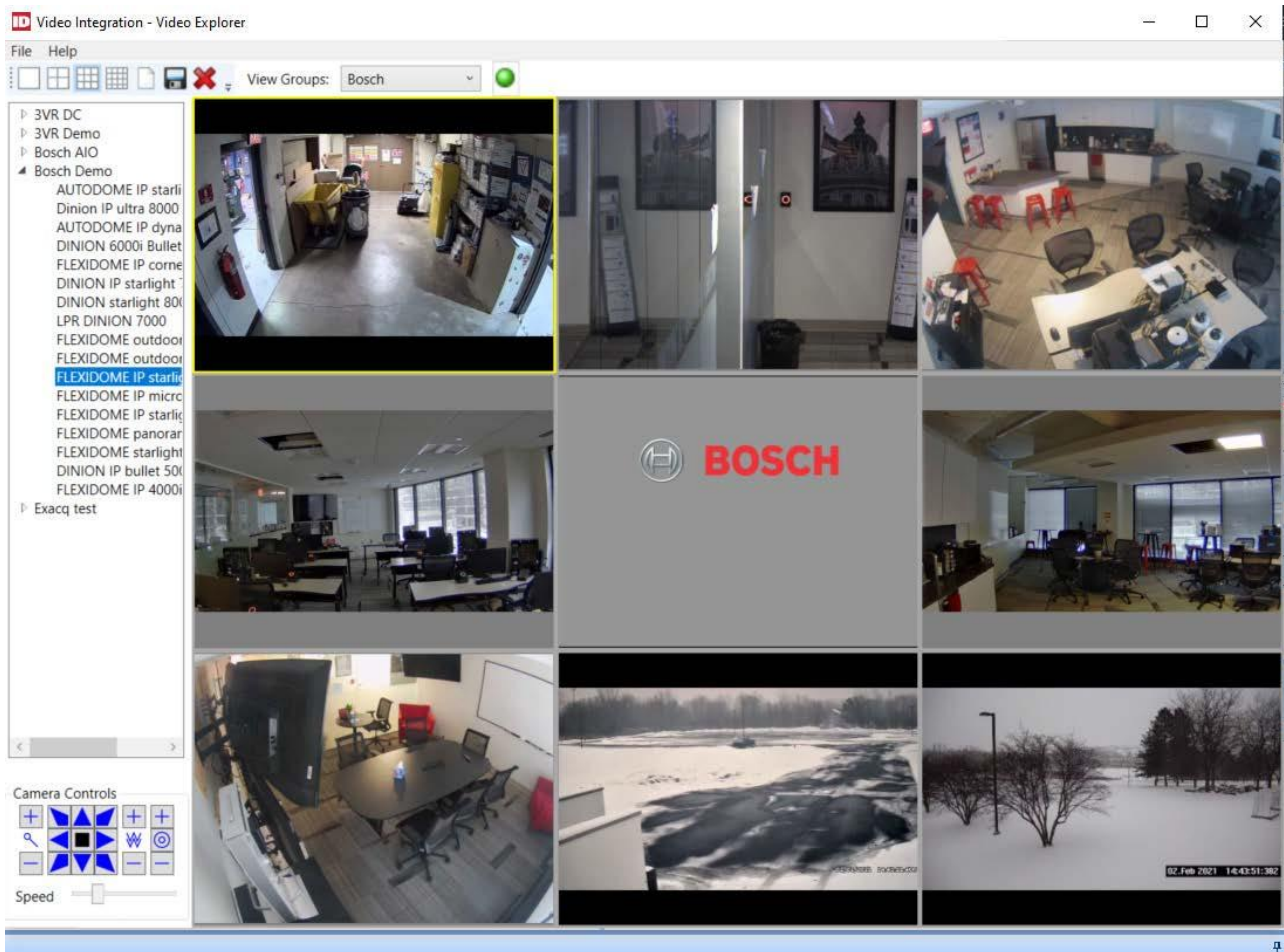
ID Video Integration - Video Explorer

File Help

View Groups: Bosch

3VR DC
3VR Demo
Bosch AIO
Bosch Demo
AUTODOME IP starli
Dinion IP ultra 8000
AUTODOME IP dyna
DINION 6000i Bullet
FLEXIDOME IP corne
DINION IP starlight
DINION starlight 80
LPR DINION 7000
FLEXIDOME outdoo
FLEXIDOME outdoo
FLEXIDOME IP starli
FLEXIDOME IP micro
FLEXIDOME IP starli
FLEXIDOME panorar
FLEXIDOME starlight
DINION IP bullet 50
FLEXIDOME IP 4000i
Exacq test

Camera Controls

Speed

BOSCH

02.Feb 2021 14:43:51:382